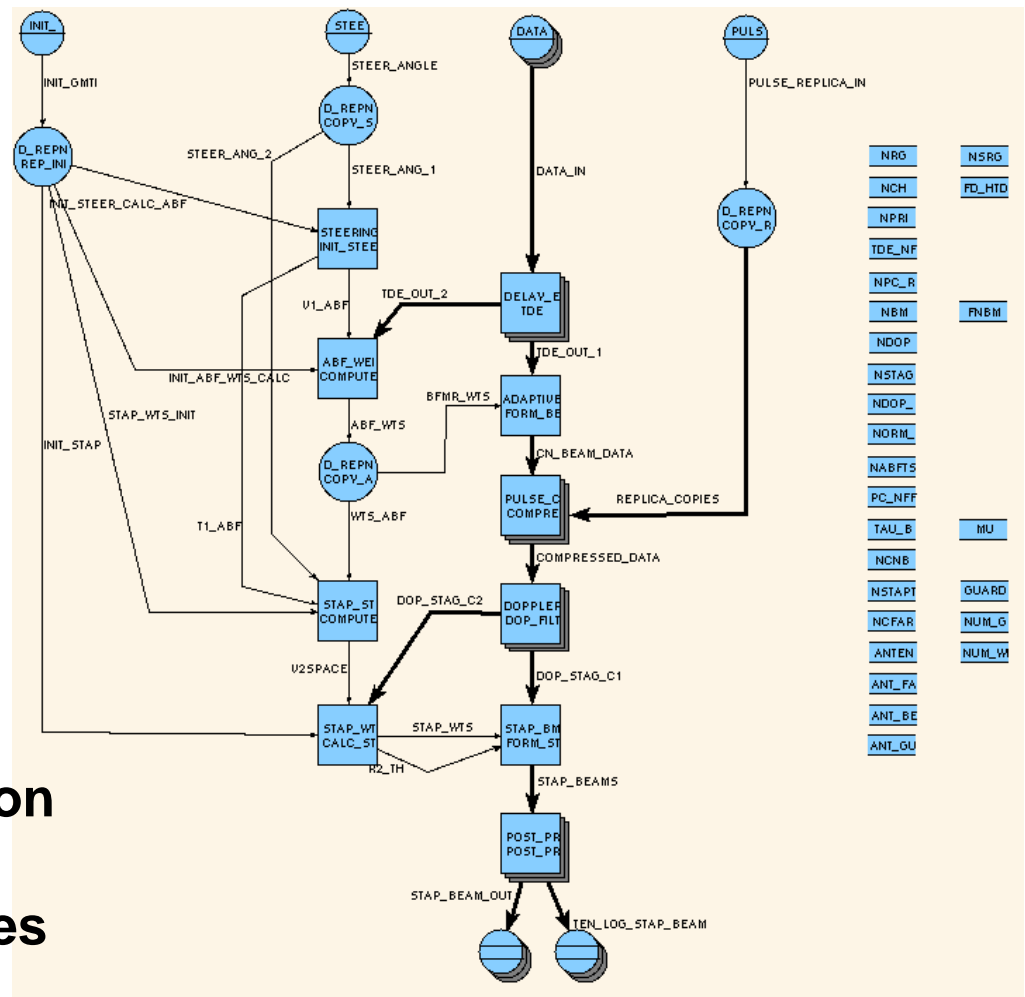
INIT_

STEE

DATA

PULS

INIT_GMTI

STEER_ANGLE

PULSE_REPLICA_IN

D_REPN COPY_S

D_REPN REP_INI

STEER_ANG_2

STEER_ANG_1

DATA_IN

D_REPN COPY_R

INIT_STEER_CALC_ABF

STEERING INIT_STEE

V1_ABF

TDE_OUT_2

DELAY_E TDE

TDE_OUT_1

ABF_WEI COMPUTE

INIT_ABF_WTS_CALC

BFMR_WTS

ADAPTIVE FORM_BE

STAP_WTS_INIT

ABF_WTS

INIT_STAP

D_REPN COPY_A

CN_BEAM_DATA

PULSE_C COMPRE

REPLICA_COPIES

WTS_ABF

T1_ABF

COMPRESSED_DATA

DOP_STAG_C2

STAP_ST COMPUTE

DOPPLER DOP_FILT

V2SPACE

DOP_STAG_C1

STAP_WT CALC_ST

STAP_WTS

STAP_BM FORM_ST

R2_TH

STAP_BEAMS

POST_PR POST_PR

STAP_BEAM_OUT

TEN_LOG_STAP_BEAM

NRG
NSRG
NCH
FD_HTD
NPRI
TDE_NF
NPC_R
NBM
FNBM
NDOP
NSTAG
NDOP_
NORM_
NABFTS
PC_NFF
TAU_B
MU
NCNB
NSTAPT
GUARD
NCFAR
NUM_G
ANTEN
NUM_W
ANT_FA
ANT_BE
ANT_GU

on

es